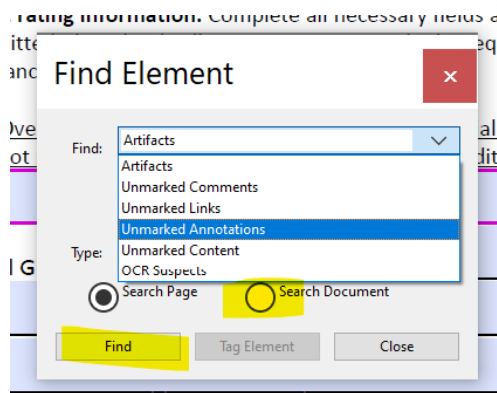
Rating information. Complete all necessary fields a
itte
anc

Ove
ot

l G

Find Element

×

Find: Artifacts

Artifacts
Unmarked Comments
Unmarked Links
Unmarked Annotations
Unmarked Content
OCR Suspects

Type:

Search Page
Search Document

Find
Tag Element
Close

eq
al
dit